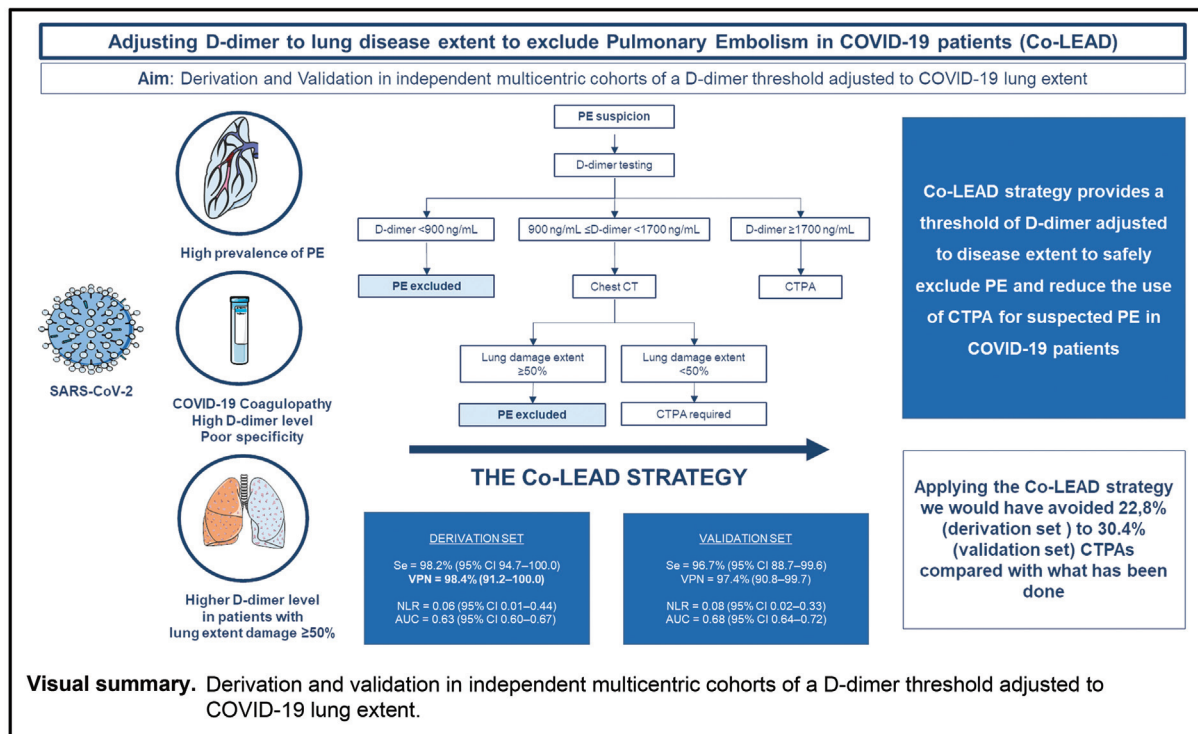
Adjusting D-dimer to lung disease extent to exclude Pulmonary Embolism in COVID-19 patients (Co-LEAD)

Aim: Derivation and Validation in independent multicentric cohorts of a D-dimer threshold adjusted to COVID-19 lung extent

High prevalence of PE

SARS-CoV-2

COVID-19 Coagulopathy
High D-dimer level
Poor specificity

Higher D-dimer level in patients with lung extent damage ≥50%

PE suspicion

D-dimer testing

D-dimer <900 ng/mL

900 ng/mL ≤D-dimer <1700 ng/mL

D-dimer ≥1700 ng/mL

PE excluded

Chest CT

CTPA

Lung damage extent ≥50%

Lung damage extent <50%

PE excluded

CTPA required

THE Co-LEAD STRATEGY

DERIVATION SET

Se = 98.2% (95% CI 94.7–100.0)
VPN = 98.4% (91.2–100.0)

NLR = 0.06 (95% CI 0.01–0.44)
AUC = 0.63 (95% CI 0.60–0.67)

VALIDATION SET

Se = 96.7% (95% CI 88.7–99.6)
VPN = 97.4% (90.8–99.7)

NLR = 0.08 (95% CI 0.02–0.33)
AUC = 0.68 (95% CI 0.64–0.72)

Co-LEAD strategy provides a threshold of D-dimer adjusted to disease extent to safely exclude PE and reduce the use of CTPA for suspected PE in COVID-19 patients

Applying the Co-LEAD strategy we would have avoided 22,8% (derivation set ) to 30.4% (validation set) CTPAs compared with what has been done

Visual summary. Derivation and validation in independent multicentric cohorts of a D-dimer threshold adjusted to COVID-19 lung extent.